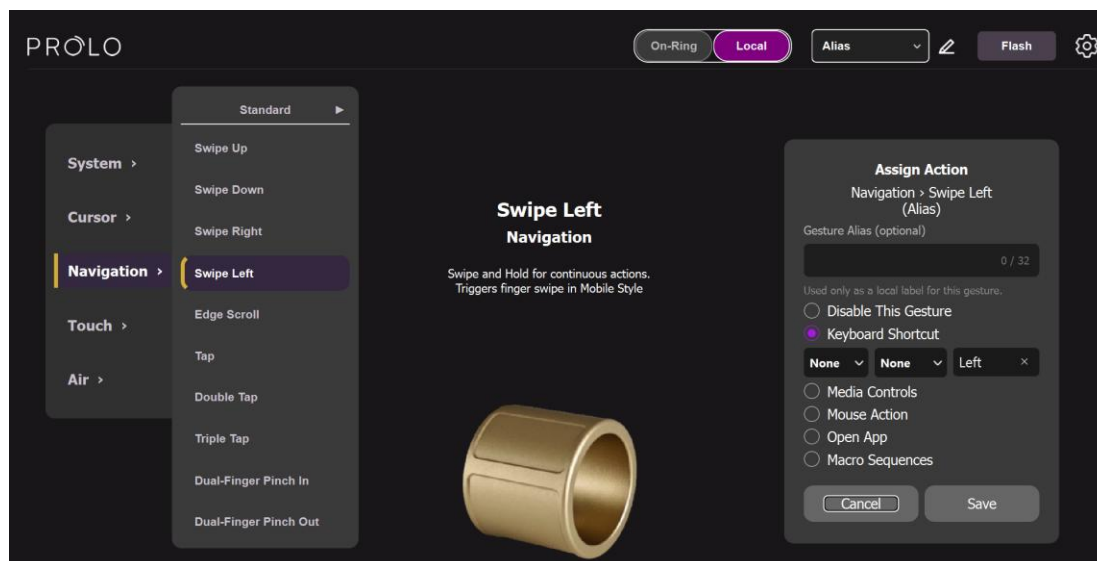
PROLO

On-Ring Local

Alias

Flash

System ›

Cursor ›

Navigation ›

Touch ›

Air ›

Standard ►

Swipe Up

Swipe Down

Swipe Right

Swipe Left

Edge Scroll

Tap

Double Tap

Triple Tap

Dual-Finger Pinch In

Dual-Finger Pinch Out

Swipe Left

Navigation

Swipe and Hold for continuous actions. Triggers finger swipe in Mobile Style

Assign Action

Navigation › Swipe Left (Alias)

Gesture Alias (optional)

0 / 32

Used only as a local label for this gesture.

Disable This Gesture

Keyboard Shortcut

None None Left ×

Media Controls

Mouse Action

Open App

Macro Sequences

Cancel

Save